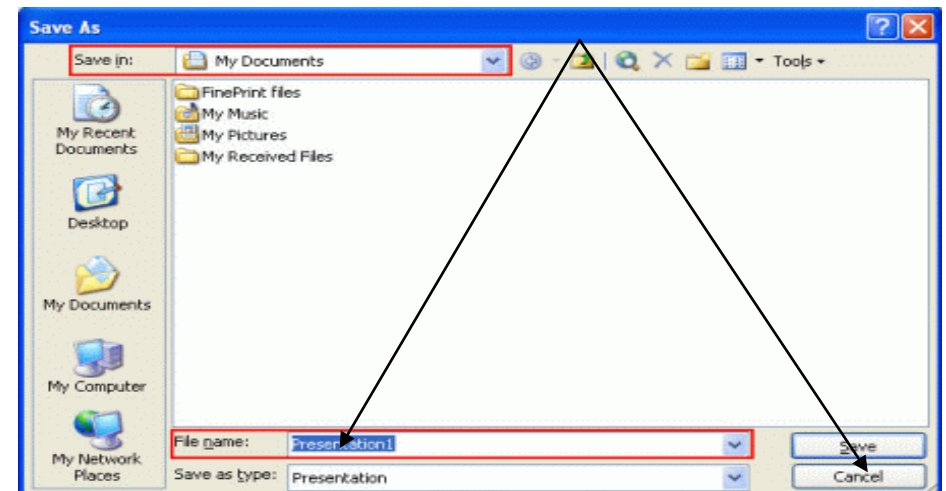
Save As

Save in: My Documents

Tools

FinePrint files
My Music
My Pictures
My Received Files

My Recent Documents
Desktop
My Documents
My Computer
My Network Places

File name: Presentation1
Save as type: Presentation

Save
Cancel